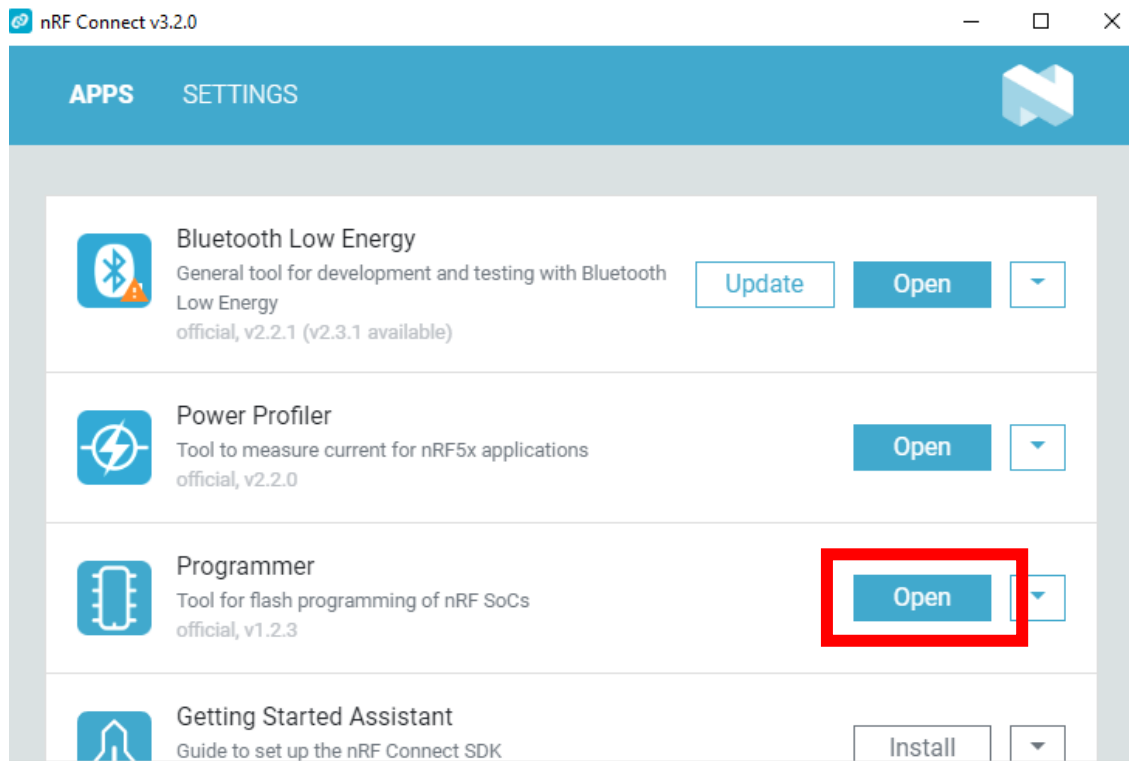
nRF Connect v3.2.0

APPS SETTINGS

Bluetooth Low Energy
General tool for development and testing with Bluetooth Low Energy
official, v2.2.1 (v2.3.1 available)
Update
Open

Power Profiler
Tool to measure current for nRF5x applications
official, v2.2.0
Open

Programmer
Tool for flash programming of nRF SoCs
official, v1.2.3
Open

Getting Started Assistant
Guide to set up the nRF Connect SDK
Install